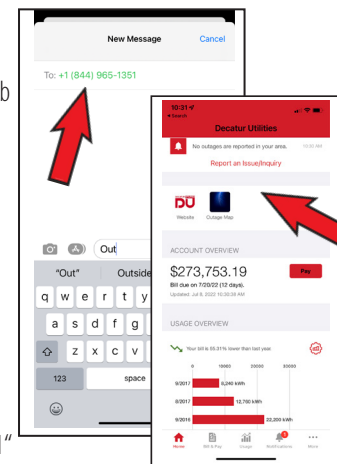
New Message Cancel

To: +1 (844) 965-1351

b

Out

"Out" Outside

q w e r t y

a s d f g

z x c v

123 space

10:31
◂ Search

Decatur Utilities

No outages are reported in your area. 10:30 AM

Report an Issue/Inquiry

DU

Website Outage Map

ACCOUNT OVERVIEW

$273,753.19

Pay

Bill due on 7/20/22 (12 days).

Updated: Jul 8, 2022 10:30:38 AM

USAGE OVERVIEW

Your bill is 55.31% lower than last year

0 10000 20000 30000

9/2017 8,240 kWh

9/2017 12,760 kWh

9/2019 22,200 kWh

Home Bill & Pay Usage Notifications More

"